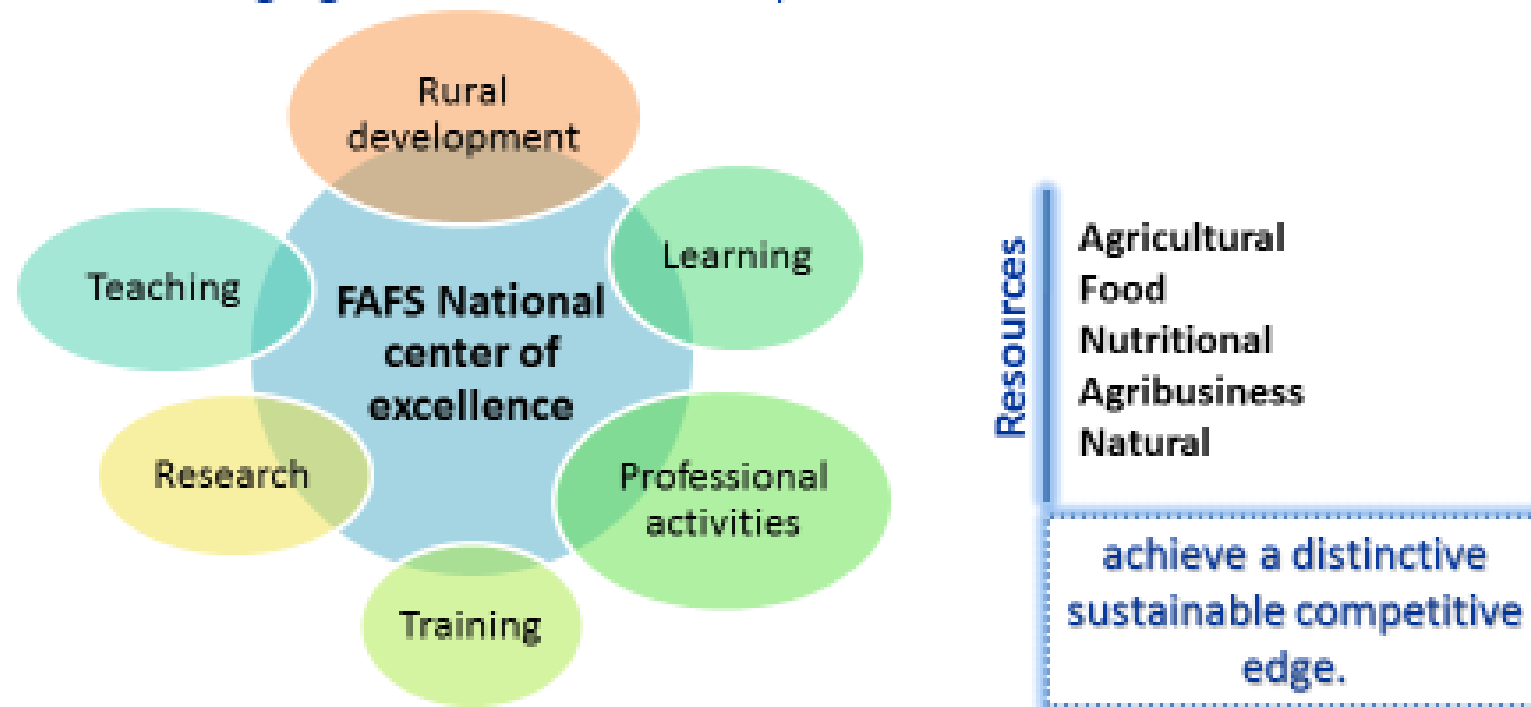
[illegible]

Rural development

Teaching

Learning

FAFS National center of excellence

Research

Professional activities

Training

Resources

Agricultural
Food
Nutritional
Agribusiness
Natural

achieve a distinctive sustainable competitive edge.